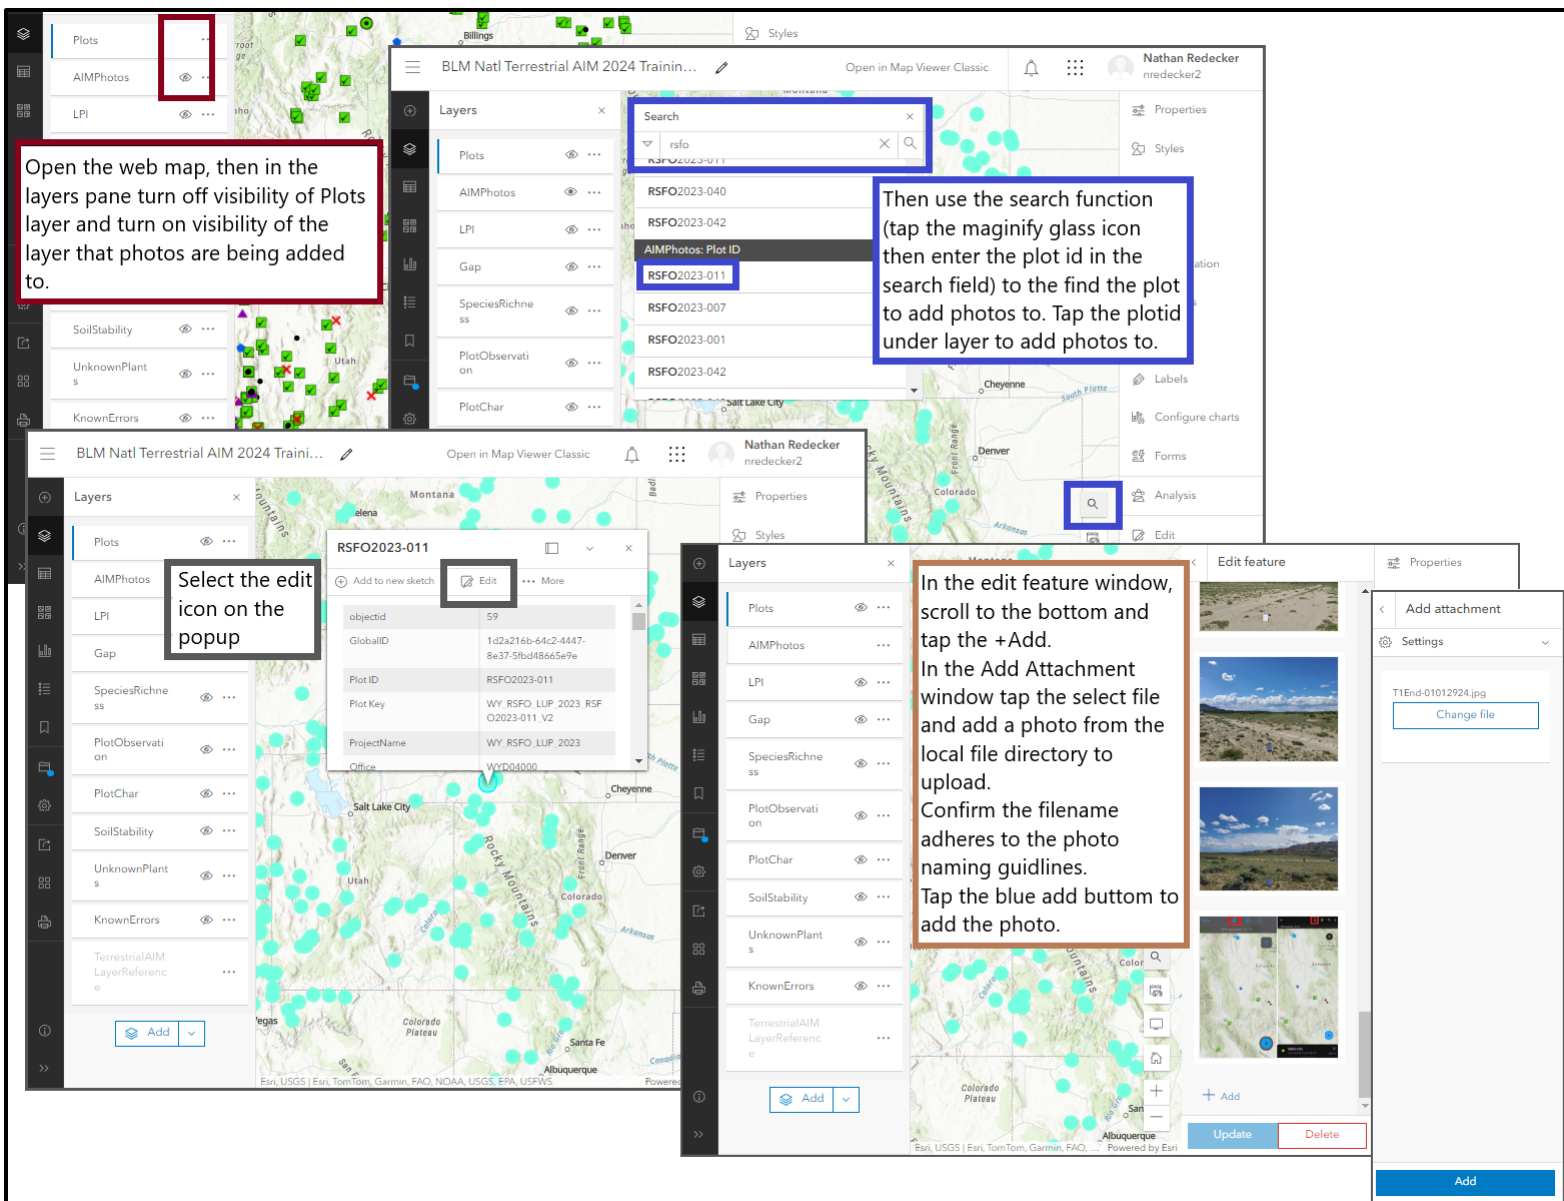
Plots
AIMPhotos
LPI
SoilStability
UnknownPlants
KnownErrors
Billings
Styles

Open the web map, then in the layers pane turn off visibility of Plots layer and turn on visibility of the layer that photos are being added to.

BLM Natl Terrestrial AIM 2024 Trainin...
Open in Map Viewer Classic
Nathan Redecker
nredecker2
Layers
Plots
AIMPhotos
LPI
Gap
SpeciesRichness
PlotObservation
PlotChar
Search
rsfo
RSFO2023-040
RSFO2023-042
AIMPhotos: Plot ID
RSFO2023-011
RSFO2023-007
RSFO2023-001
RSFO2023-042
Properties
Styles
Labels
Configure charts
Forms
Analysis
Edit
Cheyenne
Denver
Colorado
Salt Lake City

Then use the search function (tap the maginify glass icon then enter the plot id in the search field) to the find the plot to add photos to. Tap the plotid under layer to add photos to.

BLM Natl Terrestrial AIM 2024 Traini...
Open in Map Viewer Classic
Nathan Redecker
nredecker2
Layers
Plots
AIMPhotos
LPI
Gap
SpeciesRichness
PlotObservation
PlotChar
SoilStability
UnknownPlants
KnownErrors
TerrestrialAIM LayerReference
Add
Properties
Styles
Montana
Helena

Select the edit icon on the popup

RSFO2023-011
Add to new sketch
Edit
More

| objectid | 59 |
|---|---|
| GlobalID | 1d2a216b-64c2-4447-8e37-5fbd48665e9e |
| Plot ID | RSFO2023-011 |
| Plot Key | WY_RSFO_LUP_2023_RSFO2023-011_V2 |
| ProjectName | WY_RSFO_LUP_2023 |
| Office | WYD04000 |

Salt Lake City
Cheyenne
Denver
Utah
Colorado
Colorado Plateau
Santa Fe
Albuquerque
Esri, USGS | Esri, TomTom, Garmin, FAO, NOAA, USGS, EPA, USFWS
Powered

Layers
Plots
AIMPhotos
LPI
Gap
SpeciesRichness
PlotObservation
PlotChar
SoilStability
UnknownPlants
KnownErrors
TerrestrialAIM LayerReference
Add
Edit feature
Properties

In the edit feature window, scroll to the bottom and tap the +Add.
In the Add Attachment window tap the select file and add a photo from the local file directory to upload.
Confirm the filename adheres to the photo naming guidlines.
Tap the blue add buttom to add the photo.

Add attachment
Settings
T1End-01012924.jpg
Change file
Add
Update
Delete
Add
Esri, USGS | Esri, TomTom, Garmin, FAO, ... Powered by Esri
Albuquerque
Colorado Plateau